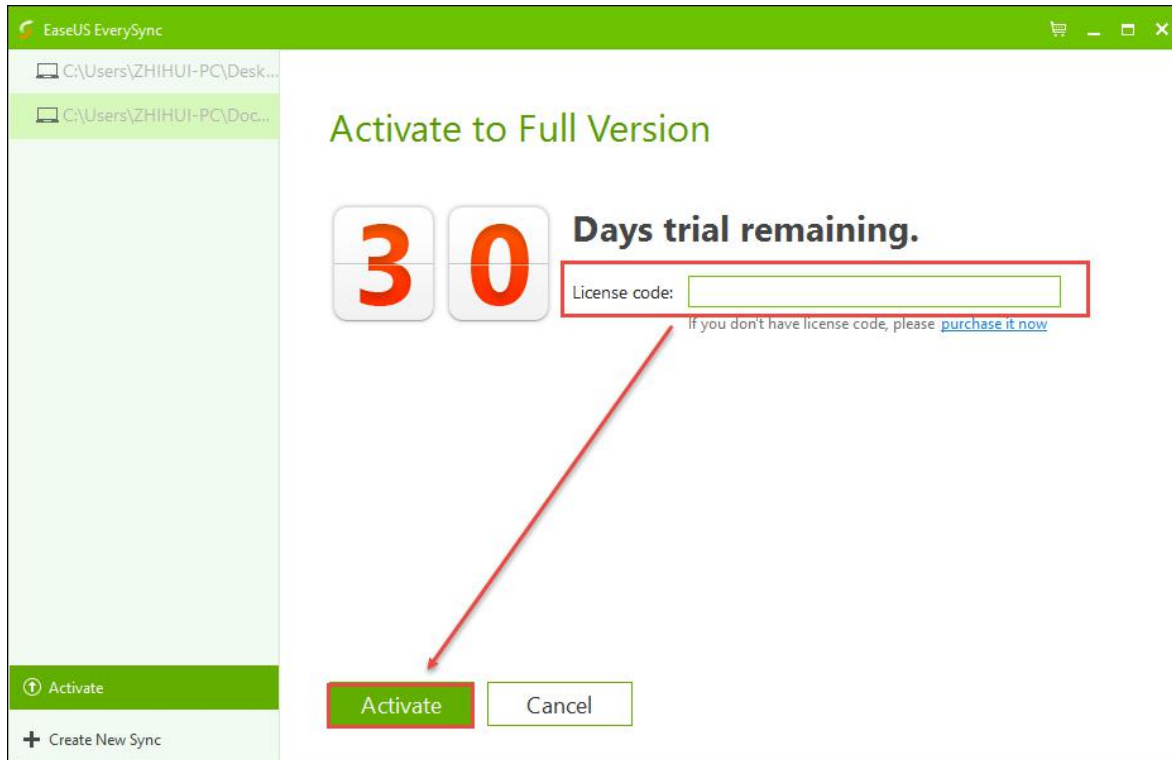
EaseUS EverySync

C:\Users\ZHIHUI-PC\Desk...

C:\Users\ZHIHUI-PC\Doc...

Activate to Full Version

3 0

Days trial remaining.

License code:

If you don't have license code, please purchase it now

Activate

Create New Sync

Activate

Cancel